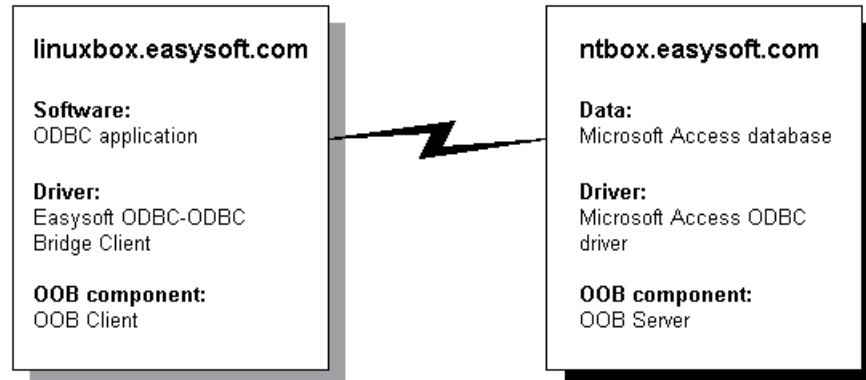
linuxbox.easysoft.com

Software:
ODBC application

Driver:
Easysoft ODBC-ODBC Bridge Client

OOB component:
OOB Client

ntbox.easysoft.com

Data:
Microsoft Access database

Driver:
Microsoft Access ODBC driver

OOB component:
OOB Server